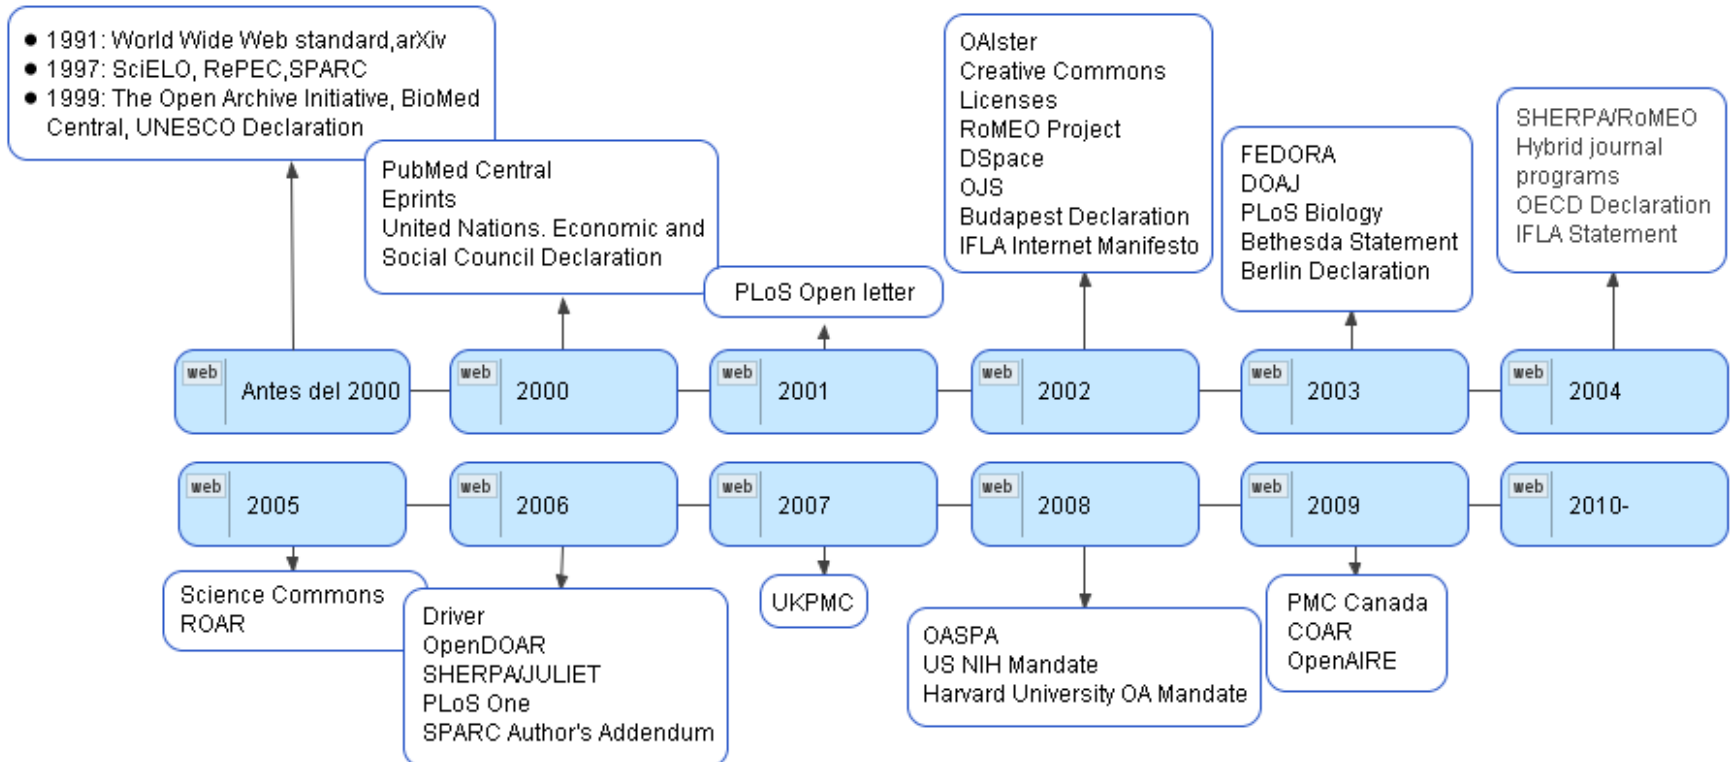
- 1991: World Wide Web standard,arXiv
- 1997: SciELO, RePEC,SPARC
- 1999: The Open Archive Initiative, BioMed Central, UNESCO Declaration

PubMed Central
Eprints
United Nations. Economic and Social Council Declaration

PLoS Open letter

OAIster
Creative Commons Licenses
RoMEO Project
DSpace
OJS
Budapest Declaration
IFLA Internet Manifesto

FEDORA
DOAJ
PLoS Biology
Bethesda Statement
Berlin Declaration

SHERPA/RoMEO
Hybrid journal programs
OECD Declaration
IFLA Statement

web Antes del 2000
web 2000
web 2001
web 2002
web 2003
web 2004

web 2005
web 2006
web 2007
web 2008
web 2009
web 2010-

Science Commons
ROAR

Driver
OpenDOAR
SHERPA/JULIET
PLoS One
SPARC Author's Addendum

UKPMC

OASPA
US NIH Mandate
Harvard University OA Mandate

PMC Canada
COAR
OpenAIRE